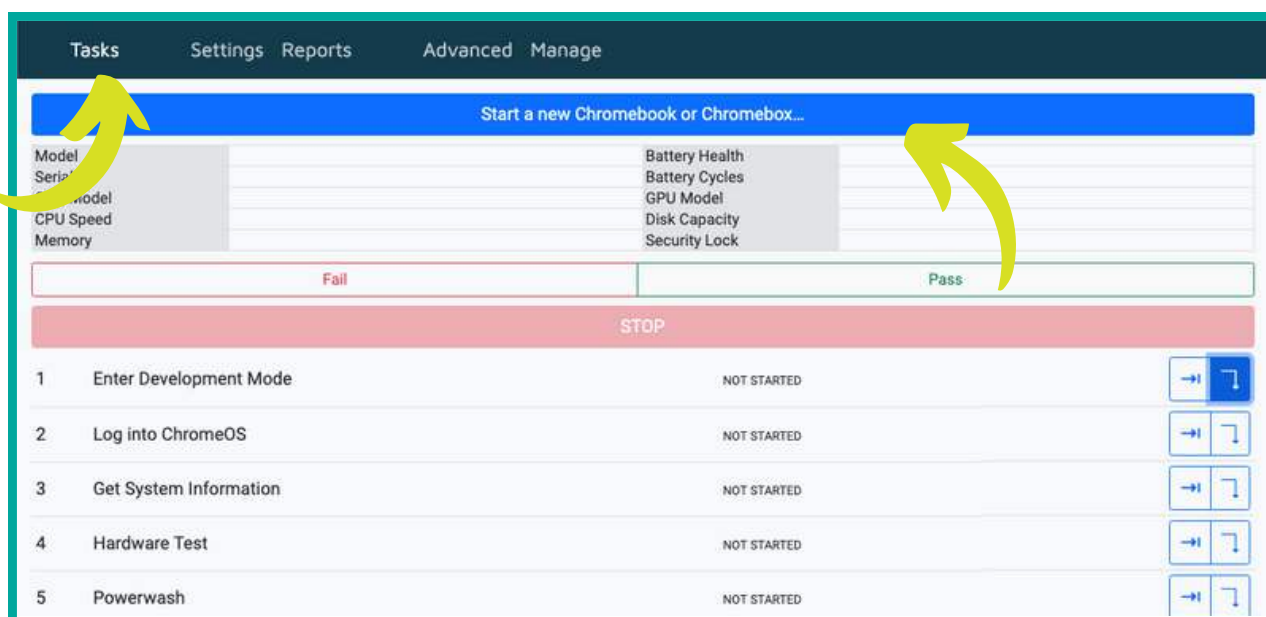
Tasks Settings Reports Advanced Manage

Start a new Chromebook or Chromebox...

| | | | |
|---|---|---|---|
| Model | | Battery Health | |
| Seria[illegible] | | Battery Cycles | |
| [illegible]odel | | GPU Model | |
| CPU Speed | | Disk Capacity | |
| Memory | | Security Lock | |

Fail Pass

STOP

1 Enter Development Mode NOT STARTED

2 Log into ChromeOS NOT STARTED

3 Get System Information NOT STARTED

4 Hardware Test NOT STARTED

5 Powerwash NOT STARTED